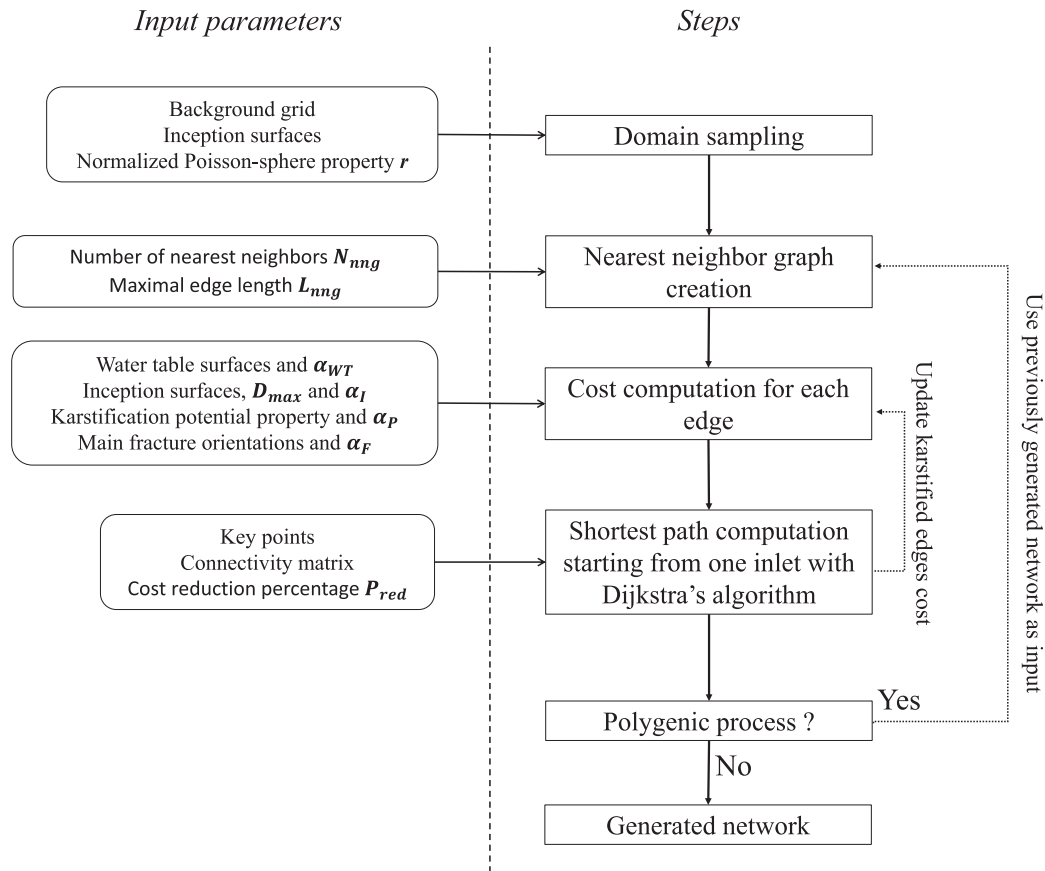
Input parameters

Steps

Background grid
Inception surfaces
Normalized Poisson-sphere property $\boldsymbol{r}$

Domain sampling

Number of nearest neighbors $\boldsymbol{N_{nng}}$
Maximal edge length $\boldsymbol{L_{nng}}$

Nearest neighbor graph creation

Water table surfaces and $\boldsymbol{\alpha_{WT}}$
Inception surfaces, $\boldsymbol{D_{max}}$ and $\boldsymbol{\alpha_I}$
Karstification potential property and $\boldsymbol{\alpha_P}$
Main fracture orientations and $\boldsymbol{\alpha_F}$

Cost computation for each edge

Key points
Connectivity matrix
Cost reduction percentage $\boldsymbol{P_{red}}$

Shortest path computation starting from one inlet with Dijkstra's algorithm

Update karstified edges cost

Use previously generated network as input

Polygenic process ?

Yes

No

Generated network